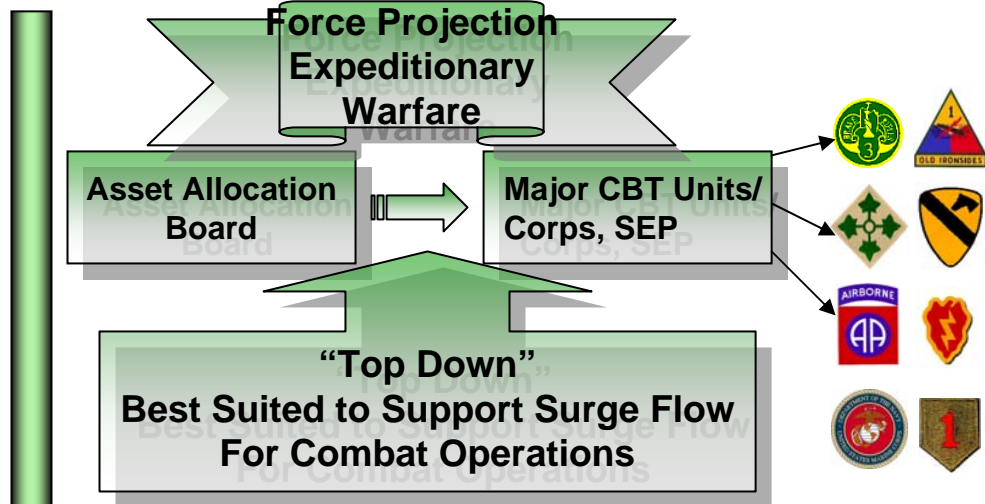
Force Projection Expeditionary Warfare

Asset Allocation Board

Major CBT Units/ Corps, SEP

"Top Down" Best Suited to Support Surge Flow For Combat Operations

3

1

OLD IRONSIDES

AIRBORNE

AA

DEPARTMENT OF THE NAVY

UNITED STATES MARINE CORPS

1